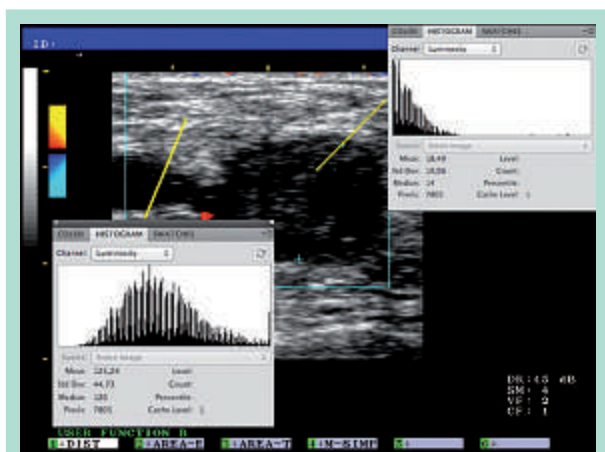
2D

COLOR HISTOGRAM SWATCHES
Channel: Luminosity
Source: Entire Image
Mean: 18,49
Std Dev: 18,06
Median: 14
Pixels: 7805
Level:
Count:
Percentile:
Cache Level: 1

COLOR HISTOGRAM SWATCHES
Channel: Luminosity
Source: Entire Image
Mean: 125,24
Std Dev: 44,73
Median: 125
Pixels: 7805
Level:
Count:
Percentile:
Cache Level: 1

DR: 45 dB
SM: 4
VF: 2
CF: 1

USER FUNCTION B
1:DIST 2:AREA-E 3:AREA-T 4:M-SIMP 5: 6: